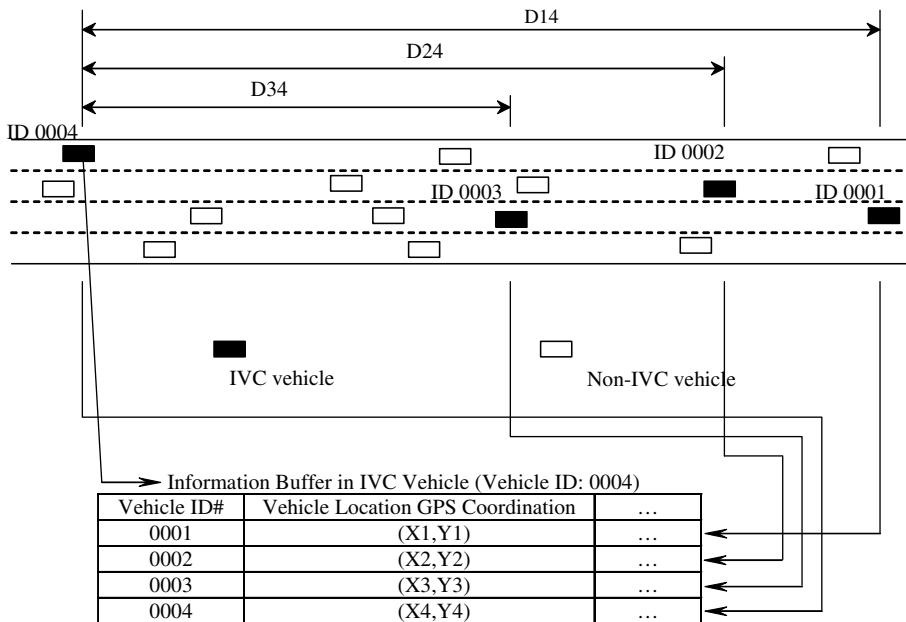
D14

D24

D34

ID 0004

ID 0002

ID 0003

ID 0001

IVC vehicle

Non-IVC vehicle

Information Buffer in IVC Vehicle (Vehicle ID: 0004)

| Vehicle ID# | Vehicle Location GPS Coordination | … |
|---|---|---|
| 0001 | (X1,Y1) | … |
| 0002 | (X2,Y2) | … |
| 0003 | (X3,Y3) | … |
| 0004 | (X4,Y4) | … |